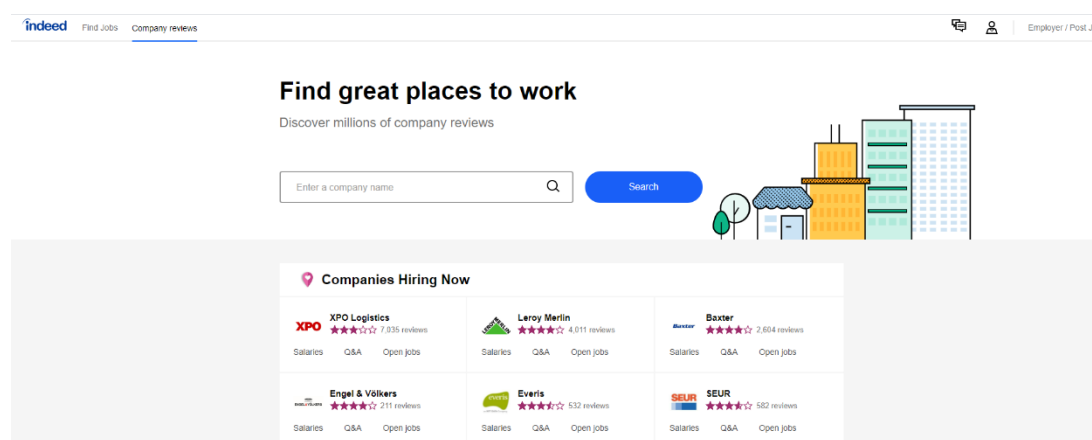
indeed Find Jobs Company reviews

Employer / Post J

Find great places to work

Discover millions of company reviews

Enter a company name

Search

Companies Hiring Now

| | | |
|---|---|---|
| XPO XPO Logistics 7,035 reviews | Leroy Merlin 4,011 reviews | Baxter Baxter 2,604 reviews |
| Salaries Q&A Open jobs | Salaries Q&A Open jobs | Salaries Q&A Open jobs |
| Engel & Völkers 211 reviews | everis Everis 532 reviews | SEUR SEUR 582 reviews |
| Salaries Q&A Open jobs | Salaries Q&A Open jobs | Salaries Q&A Open jobs |